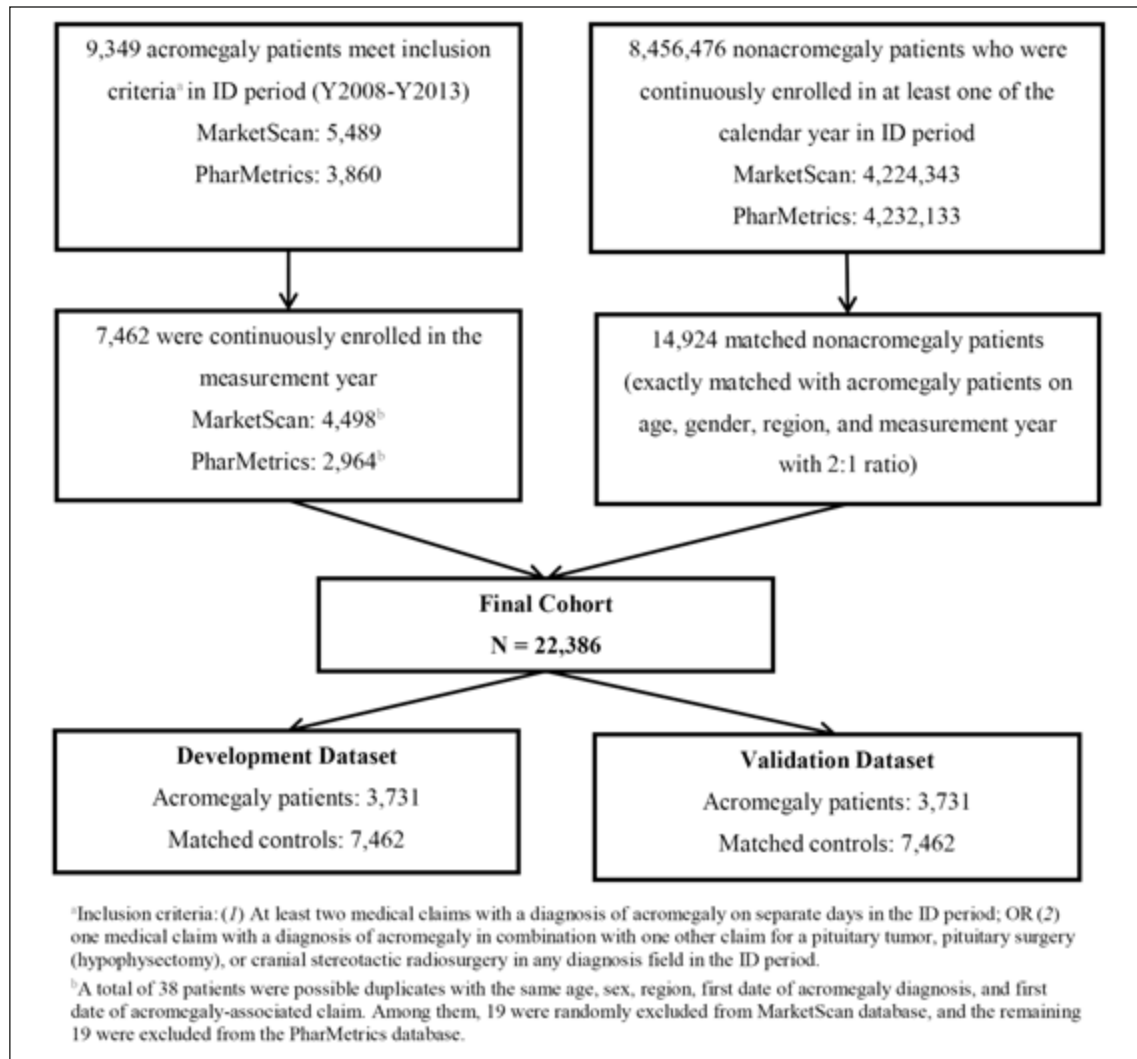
9,349 acromegaly patients meet inclusion criteria$^a$ in ID period (Y2008-Y2013)
MarketScan: 5,489
PharMetrics: 3,860

8,456,476 nonacromegaly patients who were continuously enrolled in at least one of the calendar year in ID period
MarketScan: 4,224,343
PharMetrics: 4,232,133

7,462 were continuously enrolled in the measurement year
MarketScan: 4,498$^b$
PharMetrics: 2,964$^b$

14,924 matched nonacromegaly patients (exactly matched with acromegaly patients on age, gender, region, and measurement year with 2:1 ratio)

**Final Cohort**
**N = 22,386**

**Development Dataset**
Acromegaly patients: 3,731
Matched controls: 7,462

**Validation Dataset**
Acromegaly patients: 3,731
Matched controls: 7,462

$^a$Inclusion criteria: (*1*) At least two medical claims with a diagnosis of acromegaly on separate days in the ID period; OR (*2*) one medical claim with a diagnosis of acromegaly in combination with one other claim for a pituitary tumor, pituitary surgery (hypophysectomy), or cranial stereotactic radiosurgery in any diagnosis field in the ID period.

$^b$A total of 38 patients were possible duplicates with the same age, sex, region, first date of acromegaly diagnosis, and first date of acromegaly-associated claim. Among them, 19 were randomly excluded from MarketScan database, and the remaining 19 were excluded from the PharMetrics database.